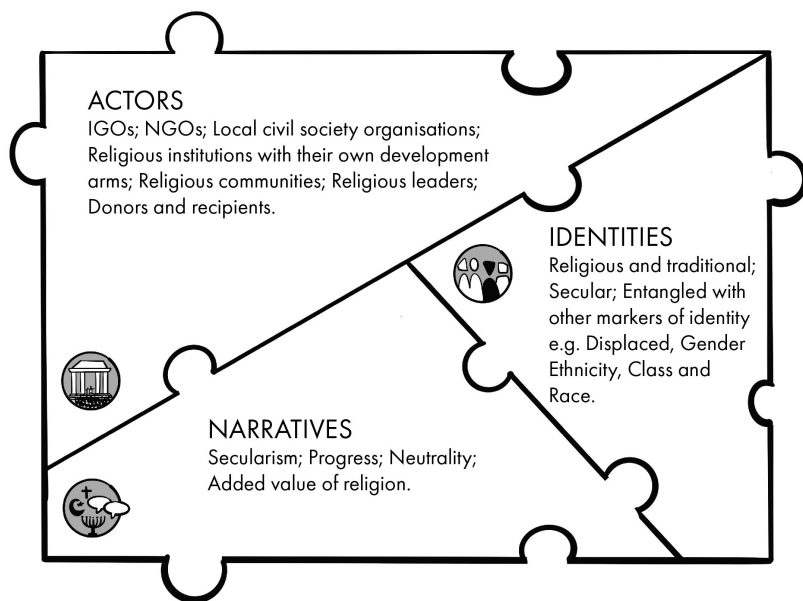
ACTORS
IGOs; NGOs; Local civil society organisations; Religious institutions with their own development arms; Religious communities; Religious leaders; Donors and recipients.

IDENTITIES
Religious and traditional; Secular; Entangled with other markers of identity e.g. Displaced, Gender Ethnicity, Class and Race.

NARRATIVES
Secularism; Progress; Neutrality; Added value of religion.